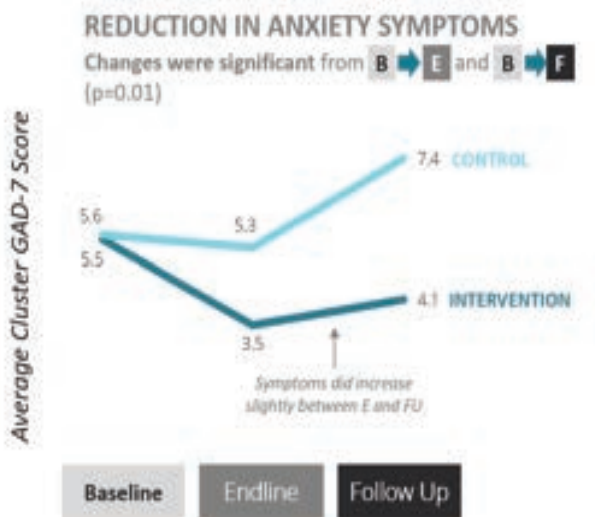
REDUCTION IN ANXIETY SYMPTOMS

Changes were significant from B ➡ E and B ➡ F (p=0.01)

Average Cluster GAD-7 Score

5.6

5.5

5.3

7.4 CONTROL

3.5

4.1 INTERVENTION

Symptoms did increase slightly between E and FU

Baseline

Endline

Follow Up